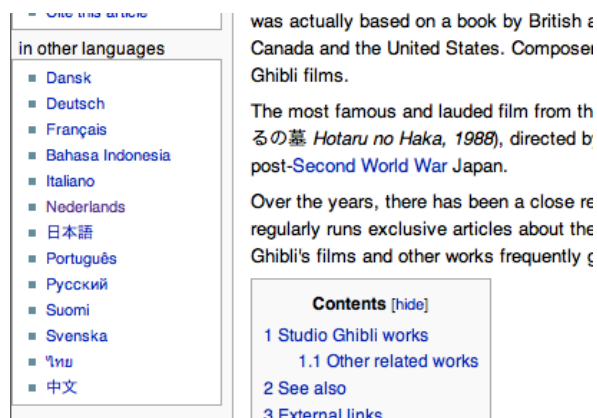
Cite this article

in other languages

Dansk
Deutsch
Français
Bahasa Indonesia
Italiano
Nederlands
日本語
Português
Русский
Suomi
Svenska
ไทย
中文

was actually based on a book by British a Canada and the United States. Composer Ghibli films.

The most famous and lauded film from th るの墓 *Hotaru no Haka, 1988*), directed by post-Second World War Japan.

Over the years, there has been a close re regularly runs exclusive articles about the Ghibli's films and other works frequently g

Contents [hide]
1 Studio Ghibli works
1.1 Other related works
2 See also
3 External links